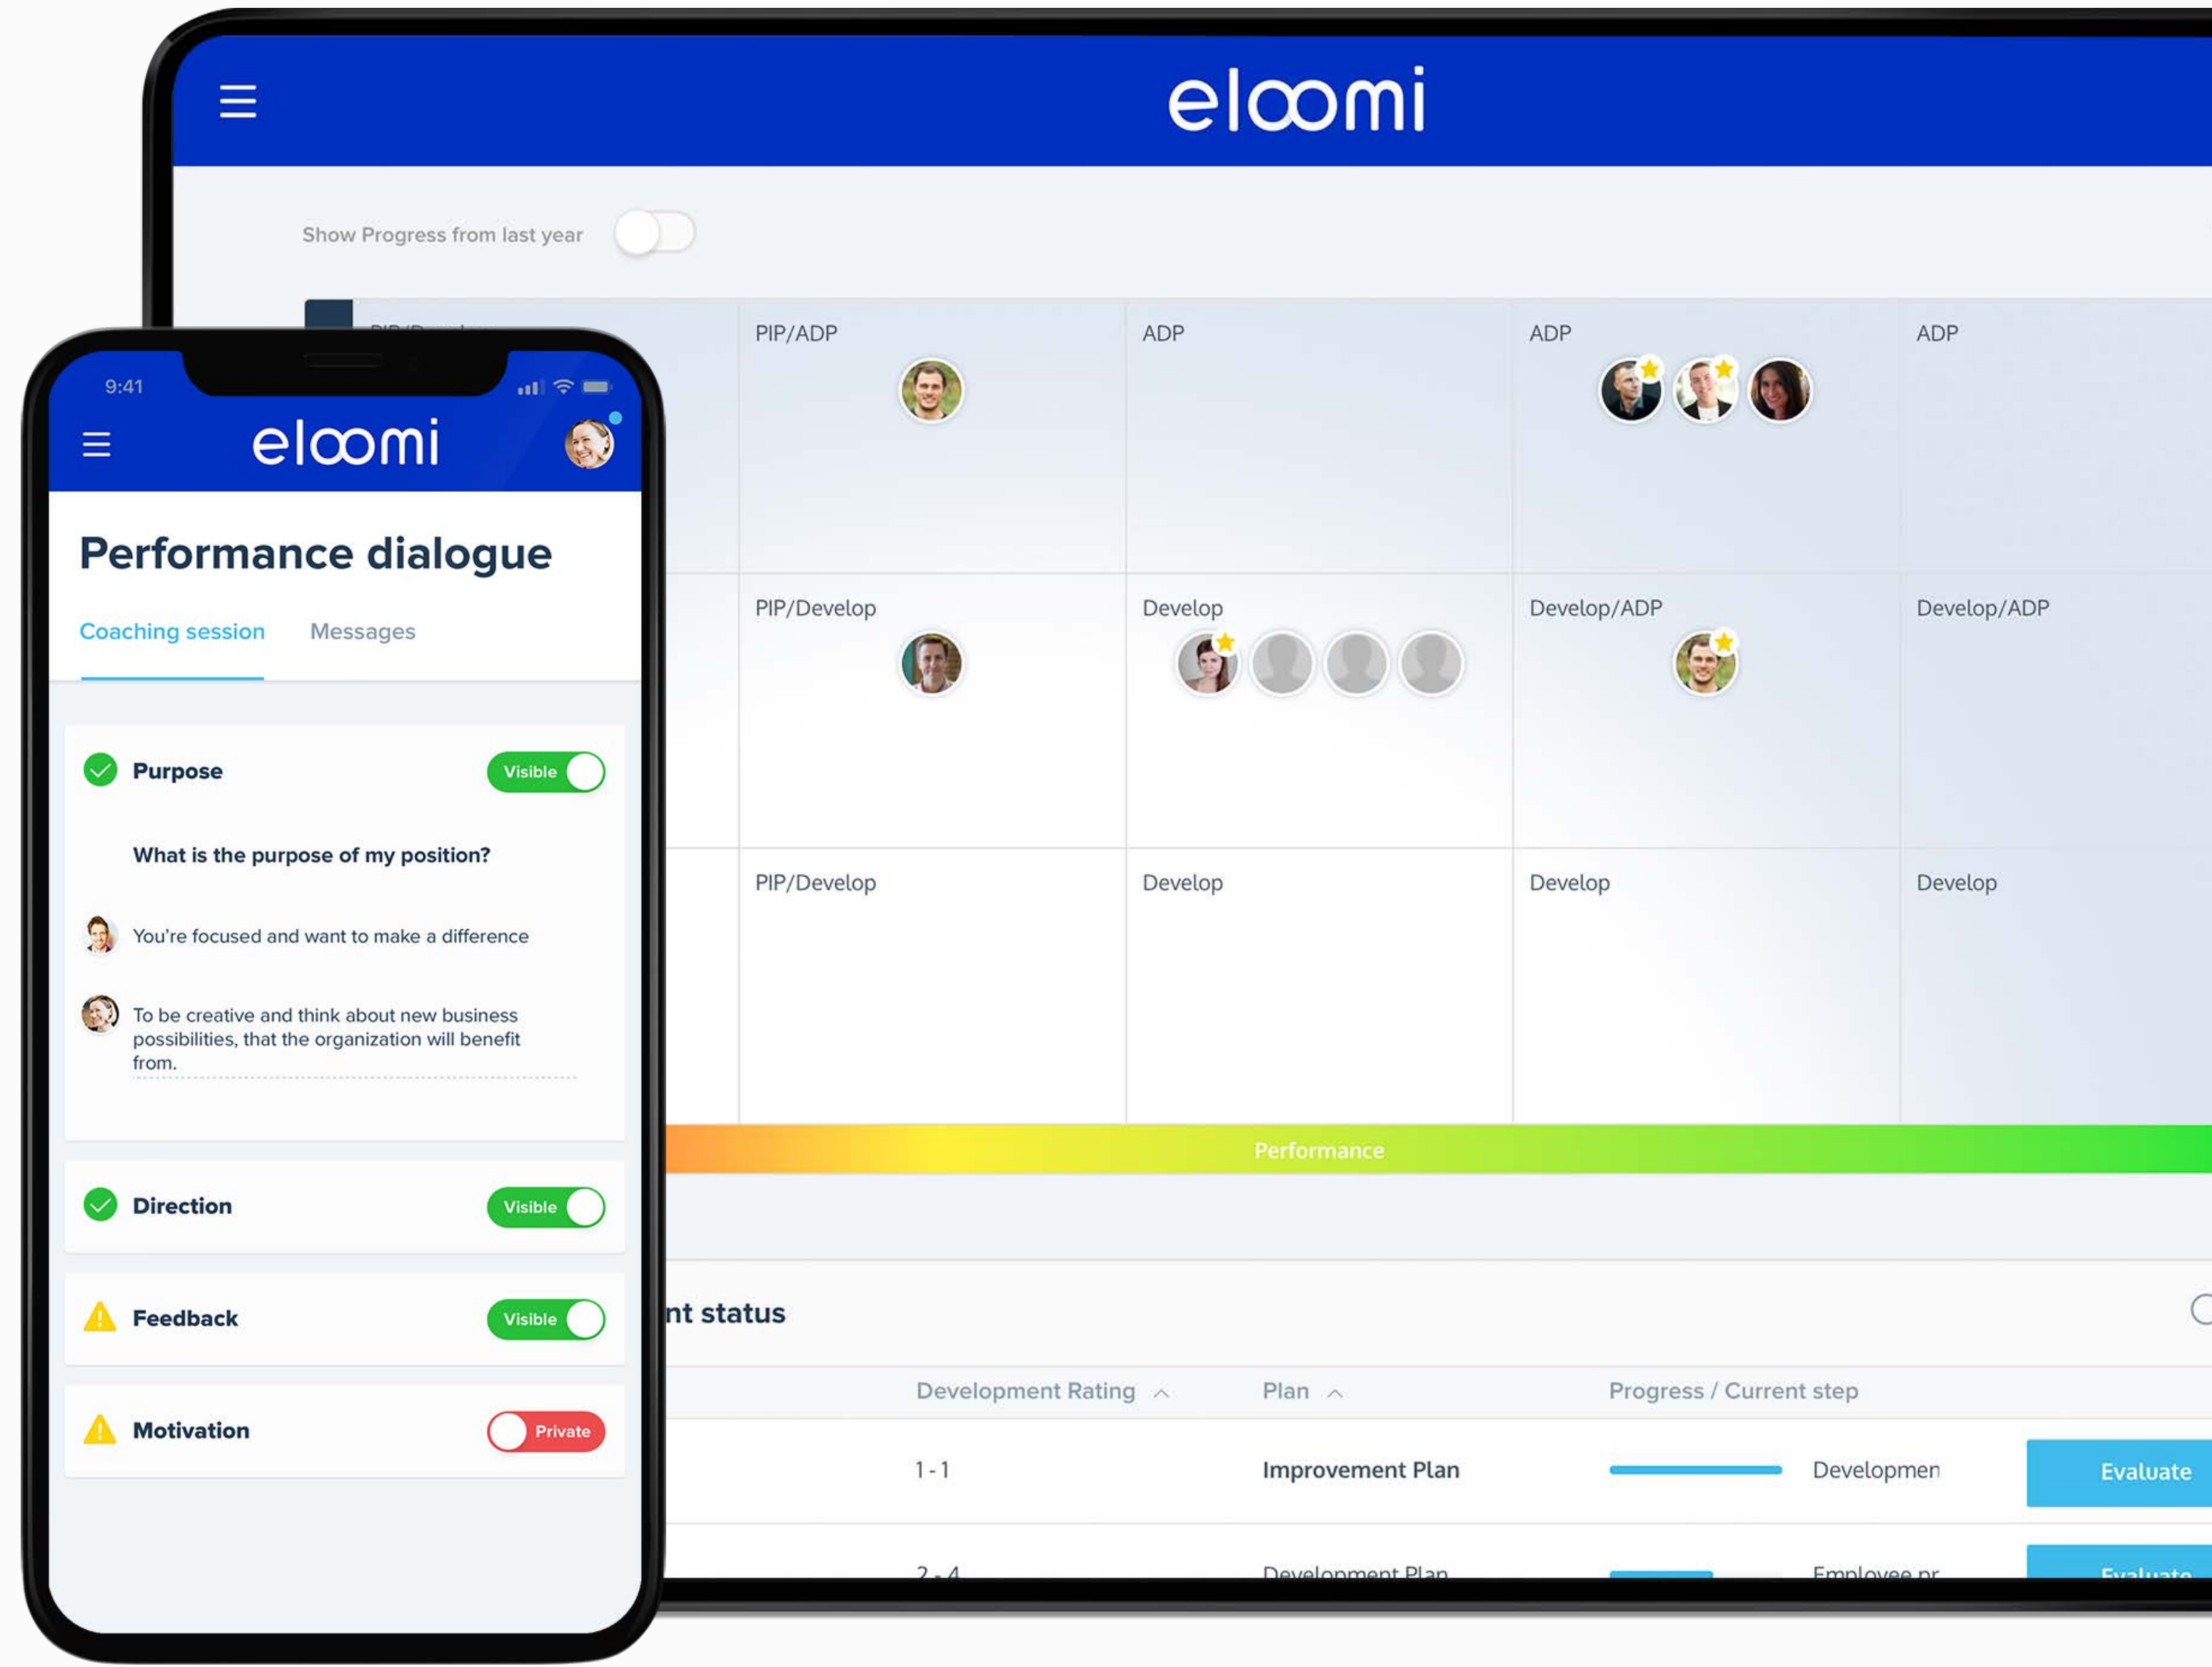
eloomi

Show Progress from last year

PIP/ADP
ADP
ADP
ADP

PIP/Develop
Develop
Develop/ADP
Develop/ADP

PIP/Develop
Develop
Develop
Develop

Performance

nt status

Development Rating
Plan
Progress / Current step

1 - 1
Improvement Plan
Developmen
Evaluate

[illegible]
Development Plan
Employee pr
Evaluate

9:41

eloomi

Performance dialogue

Coaching session
Messages

Purpose
Visible

What is the purpose of my position?

You're focused and want to make a difference

To be creative and think about new business possibilities, that the organization will benefit from.

Direction
Visible

Feedback
Visible

Motivation
Private